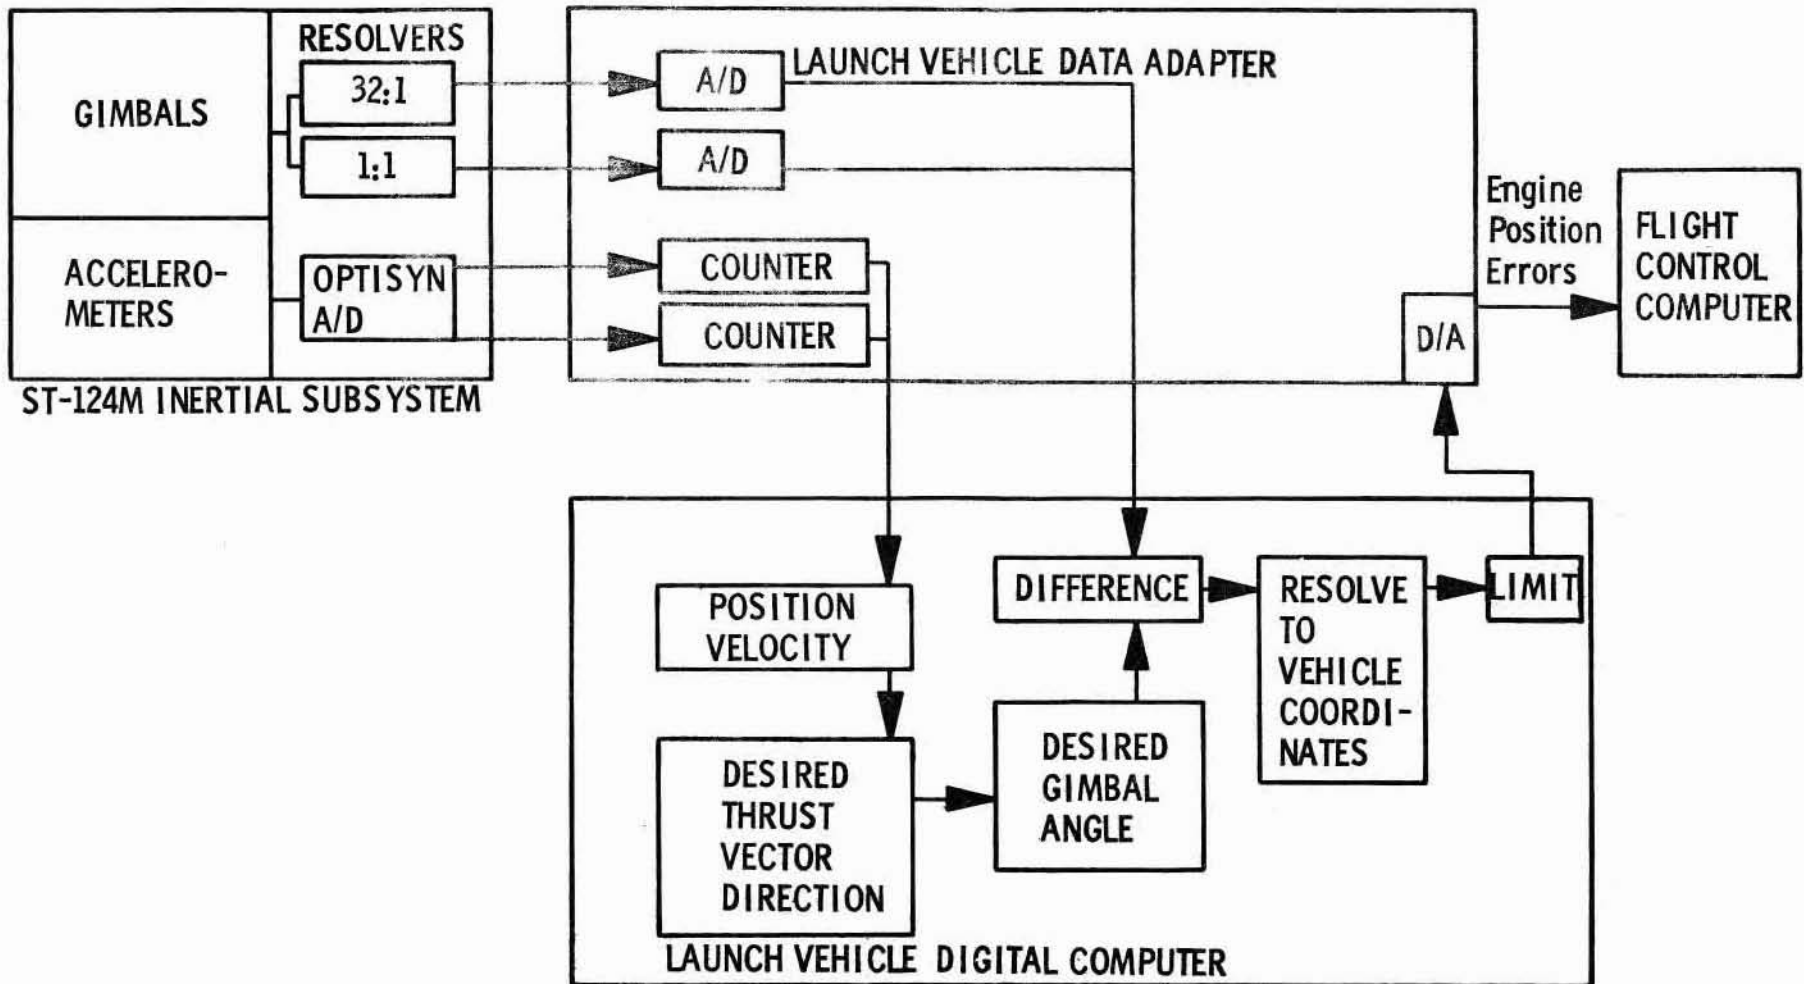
GIMBALS

RESOLVERS

32:1

1:1

ACCELEROMETERS

OPTISYN A/D

ST-124M INERTIAL SUBSYSTEM

LAUNCH VEHICLE DATA ADAPTER

A/D

A/D

COUNTER

COUNTER

D/A

Engine Position Errors

FLIGHT CONTROL COMPUTER

POSITION VELOCITY

DESIRED THRUST VECTOR DIRECTION

DESIRED GIMBAL ANGLE

DIFFERENCE

RESOLVE TO VEHICLE COORDINATES

LIMIT

LAUNCH VEHICLE DIGITAL COMPUTER